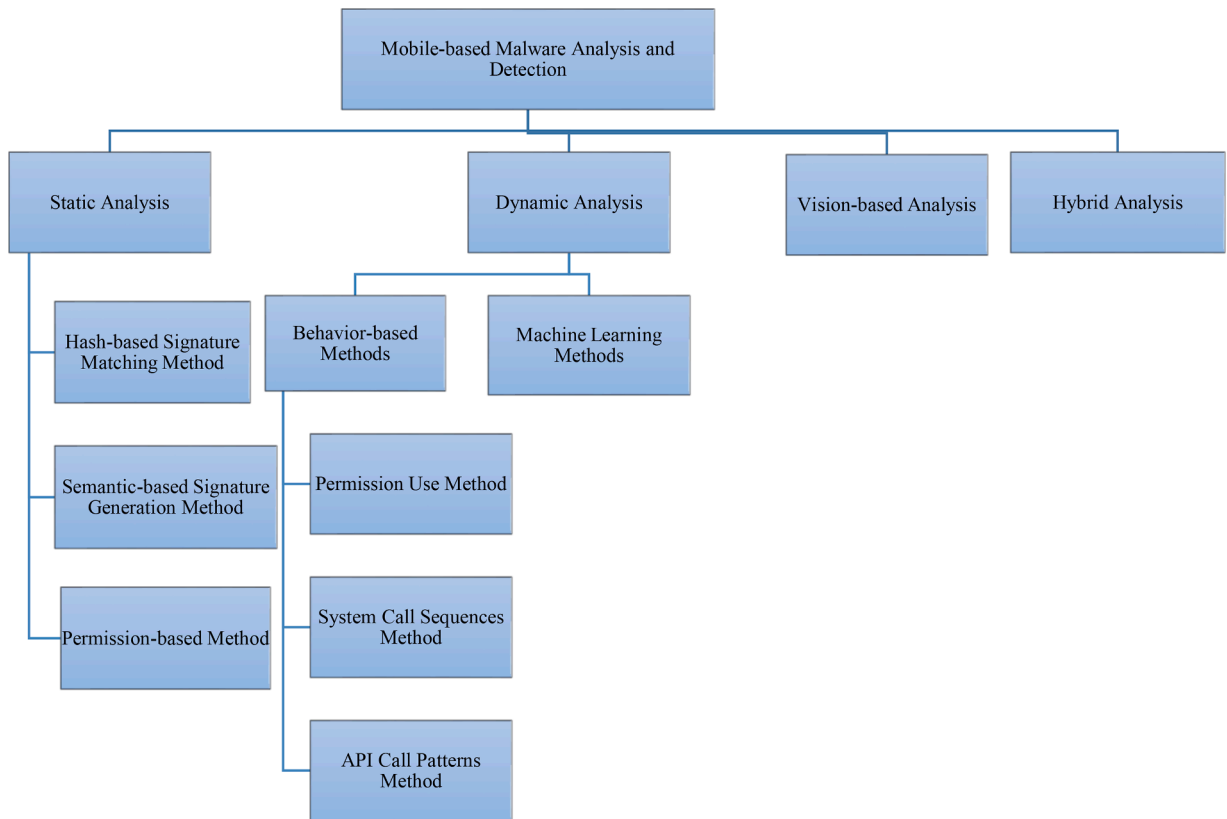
Mobile-based Malware Analysis and Detection

Static Analysis

Dynamic Analysis

Vision-based Analysis

Hybrid Analysis

Hash-based Signature Matching Method

Semantic-based Signature Generation Method

Permission-based Method

Behavior-based Methods

Machine Learning Methods

Permission Use Method

System Call Sequences Method

API Call Patterns Method